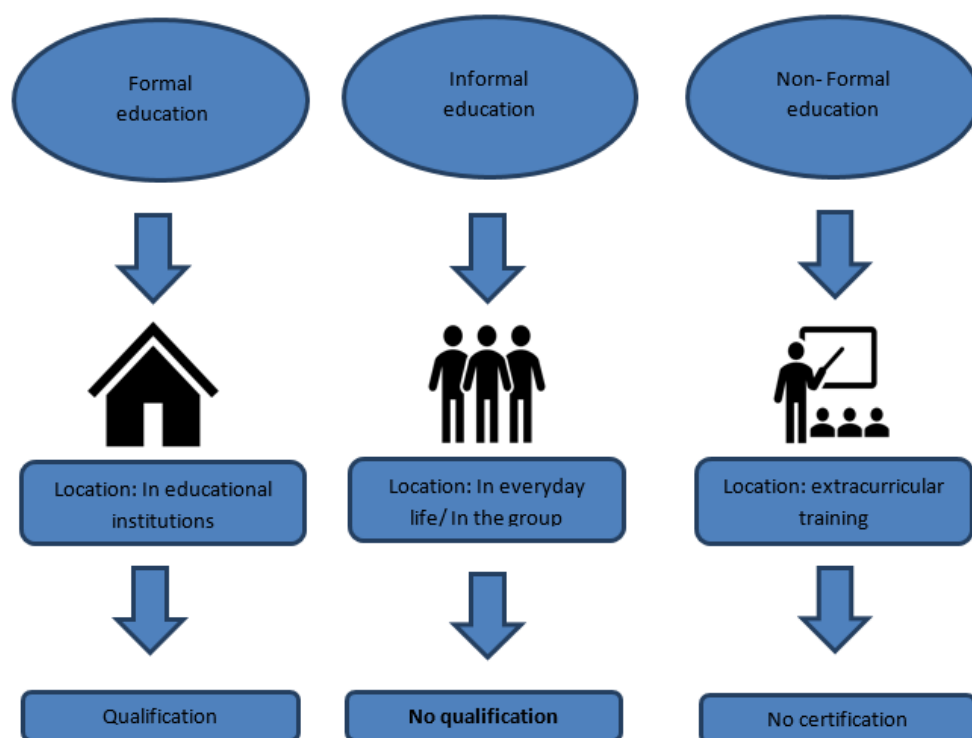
Formal education

Location: In educational institutions

Qualification

Informal education

Location: In everyday life/ In the group

No qualification

Non- Formal education

Location: extracurricular training

No certification